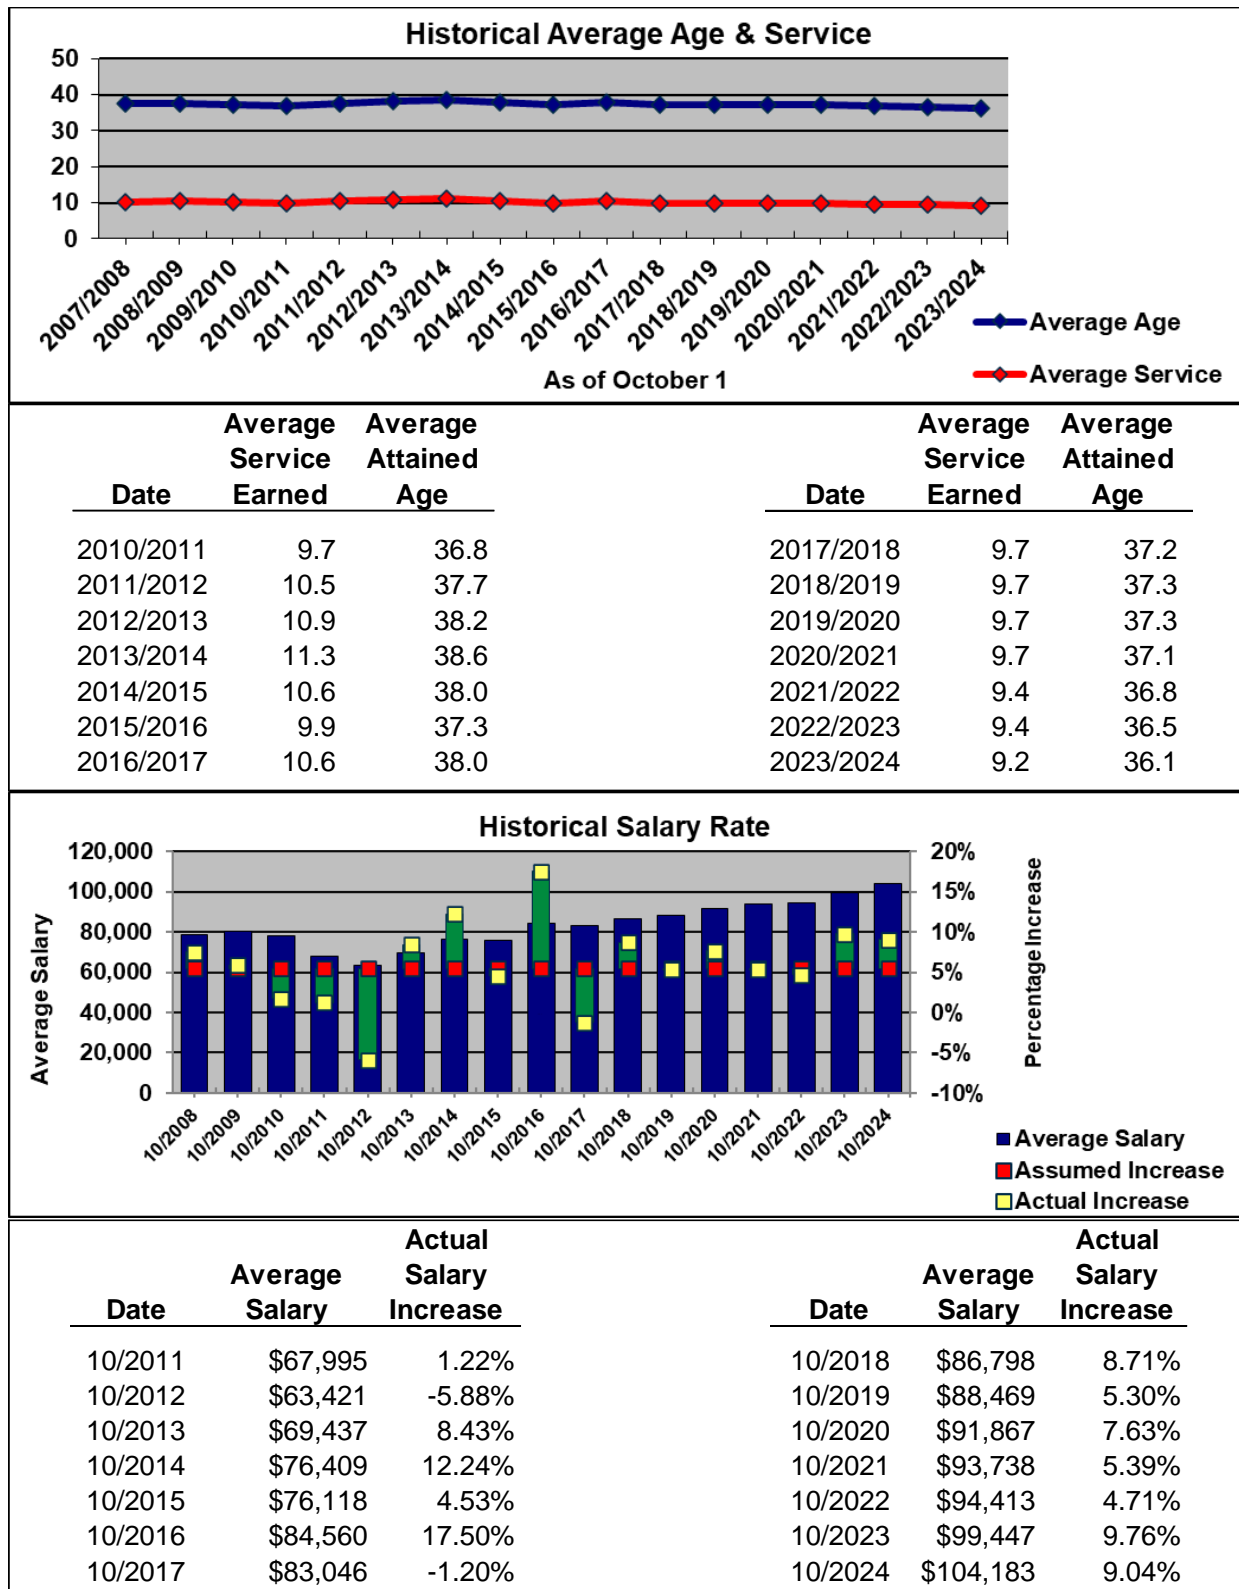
Historical Average Age & Service

50
40
30
20
10
0

2007/2008 2008/2009 2009/2010 2010/2011 2011/2012 2012/2013 2013/2014 2014/2015 2015/2016 2016/2017 2017/2018 2018/2019 2019/2020 2020/2021 2021/2022 2022/2023 2023/2024

As of October 1

Average Age
Average Service

| Date | Average Service Earned | Average Attained Age |
|---|---|---|
| 2010/2011 | 9.7 | 36.8 |
| 2011/2012 | 10.5 | 37.7 |
| 2012/2013 | 10.9 | 38.2 |
| 2013/2014 | 11.3 | 38.6 |
| 2014/2015 | 10.6 | 38.0 |
| 2015/2016 | 9.9 | 37.3 |
| 2016/2017 | 10.6 | 38.0 |

| Date | Average Service Earned | Average Attained Age |
|---|---|---|
| 2017/2018 | 9.7 | 37.2 |
| 2018/2019 | 9.7 | 37.3 |
| 2019/2020 | 9.7 | 37.3 |
| 2020/2021 | 9.7 | 37.1 |
| 2021/2022 | 9.4 | 36.8 |
| 2022/2023 | 9.4 | 36.5 |
| 2023/2024 | 9.2 | 36.1 |

Historical Salary Rate

Average Salary
120,000
100,000
80,000
60,000
40,000
20,000
0

20%
15%
10%
5%
0%
-5%
-10%
Percentage Increase

10/2008 10/2009 10/2010 10/2011 10/2012 10/2013 10/2014 10/2015 10/2016 10/2017 10/2018 10/2019 10/2020 10/2021 10/2022 10/2023 10/2024

Average Salary
Assumed Increase
Actual Increase

| Date | Average Salary | Actual Salary Increase |
|---|---|---|
| 10/2011 | $67,995 | 1.22% |
| 10/2012 | $63,421 | -5.88% |
| 10/2013 | $69,437 | 8.43% |
| 10/2014 | $76,409 | 12.24% |
| 10/2015 | $76,118 | 4.53% |
| 10/2016 | $84,560 | 17.50% |
| 10/2017 | $83,046 | -1.20% |

| Date | Average Salary | Actual Salary Increase |
|---|---|---|
| 10/2018 | $86,798 | 8.71% |
| 10/2019 | $88,469 | 5.30% |
| 10/2020 | $91,867 | 7.63% |
| 10/2021 | $93,738 | 5.39% |
| 10/2022 | $94,413 | 4.71% |
| 10/2023 | $99,447 | 9.76% |
| 10/2024 | $104,183 | 9.04% |